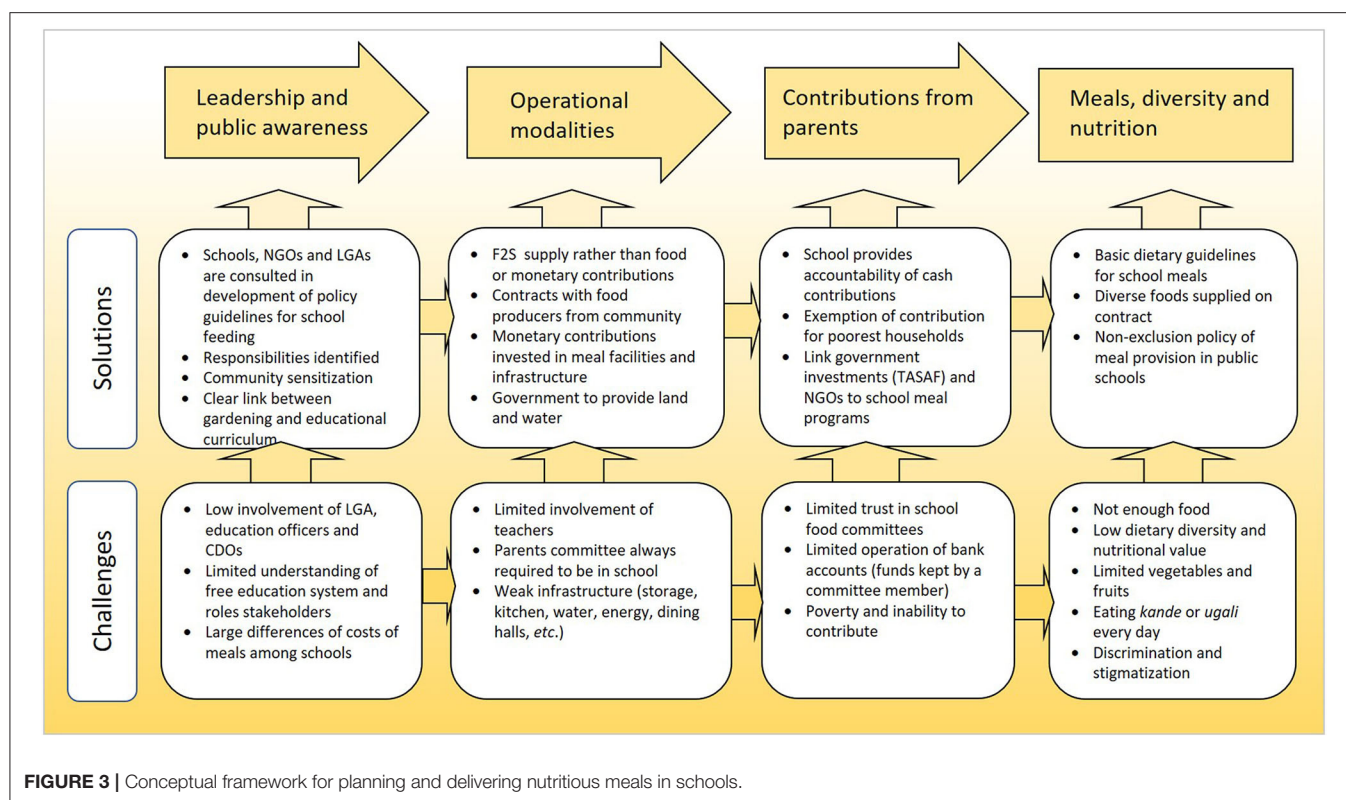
Leadership and public awareness

Operational modalities

Contributions from parents

Meals, diversity and nutrition

Solutions

- Schools, NGOs and LGAs are consulted in development of policy guidelines for school feeding
- Responsibilities identified
- Community sensitization
- Clear link between gardening and educational curriculum

- F2S supply rather than food or monetary contributions
- Contracts with food producers from community
- Monetary contributions invested in meal facilities and infrastructure
- Government to provide land and water

- School provides accountability of cash contributions
- Exemption of contribution for poorest households
- Link government investments (TASAF) and NGOs to school meal programs

- Basic dietary guidelines for school meals
- Diverse foods supplied on contract
- Non-exclusion policy of meal provision in public schools

Challenges

- Low involvement of LGA, education officers and CDOs
- Limited understanding of free education system and roles stakeholders
- Large differences of costs of meals among schools

- Limited involvement of teachers
- Parents committee always required to be in school
- Weak infrastructure (storage, kitchen, water, energy, dining halls, *etc.*)

- Limited trust in school food committees
- Limited operation of bank accounts (funds kept by a committee member)
- Poverty and inability to contribute

- Not enough food
- Low dietary diversity and nutritional value
- Limited vegetables and fruits
- Eating *kande* or *ugali* every day
- Discrimination and stigmatization

**FIGURE 3 |** Conceptual framework for planning and delivering nutritious meals in schools.